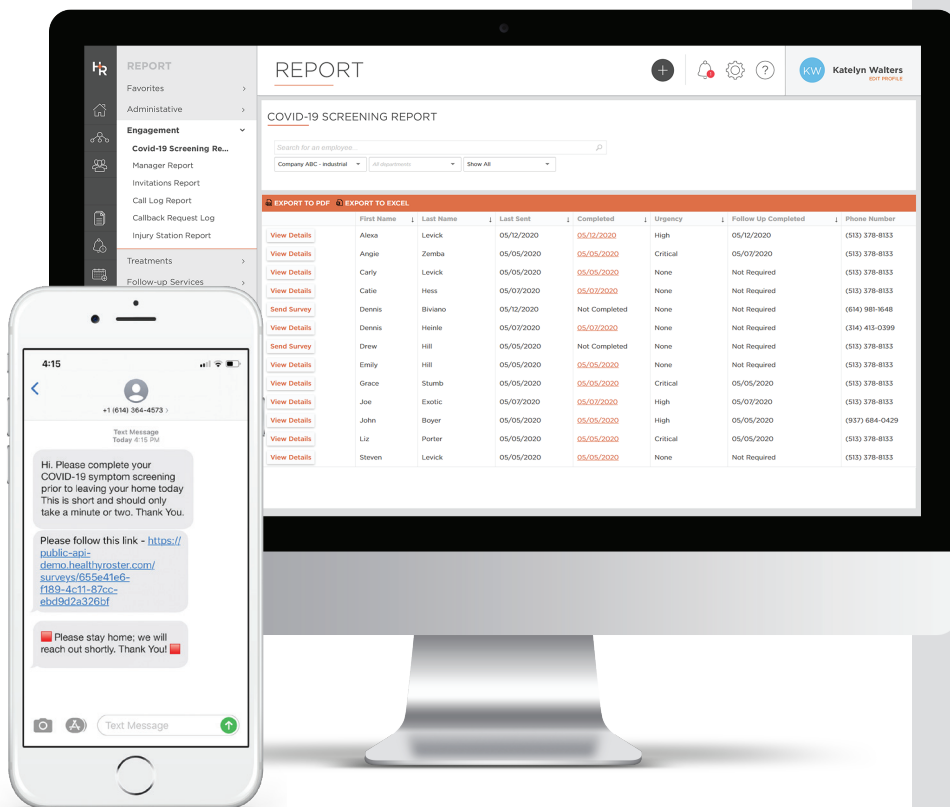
HR

REPORT
Favorites
Administrative
Engagement
Covid-19 Screening Re...
Manager Report
Invitations Report
Call Log Report
Callback Request Log
Injury Station Report
Treatments
Follow-up Services

REPORT

KW Katelyn Walters
EDIT PROFILE

COVID-19 SCREENING REPORT

Search for an employee...
Company ABC - industrial
All departments
Show All

EXPORT TO PDF
EXPORT TO EXCEL

| | First Name | Last Name | Last Sent | Completed | Urgency | Follow Up Completed | Phone Number |
|---|---|---|---|---|---|---|---|
| View Details | Alexa | Levick | 05/12/2020 | 05/12/2020 | High | 05/12/2020 | (513) 378-8133 |
| View Details | Angie | Zemba | 05/05/2020 | 05/05/2020 | Critical | 05/07/2020 | (513) 378-8133 |
| View Details | Carly | Levick | 05/05/2020 | 05/05/2020 | None | Not Required | (513) 378-8133 |
| View Details | Catie | Hess | 05/07/2020 | 05/07/2020 | None | Not Required | (513) 378-8133 |
| Send Survey | Dennis | Biviano | 05/12/2020 | Not Completed | None | Not Required | (614) 981-1648 |
| View Details | Dennis | Heinle | 05/07/2020 | 05/07/2020 | None | Not Required | (314) 413-0399 |
| Send Survey | Drew | Hill | 05/05/2020 | Not Completed | None | Not Required | (513) 378-8133 |
| View Details | Emily | Hill | 05/05/2020 | 05/05/2020 | None | Not Required | (513) 378-8133 |
| View Details | Grace | Stumb | 05/05/2020 | 05/05/2020 | Critical | 05/05/2020 | (513) 378-8133 |
| View Details | Joe | Exotic | 05/07/2020 | 05/07/2020 | High | 05/07/2020 | (513) 378-8133 |
| View Details | John | Boyer | 05/05/2020 | 05/05/2020 | High | 05/05/2020 | (937) 684-0429 |
| View Details | Liz | Porter | 05/05/2020 | 05/05/2020 | Critical | 05/05/2020 | (513) 378-8133 |
| View Details | Steven | Levick | 05/05/2020 | 05/05/2020 | None | Not Required | (513) 378-8133 |

4:15
+1 (614) 364-4573 >
Text Message
Today 4:15 PM

Hi. Please complete your COVID-19 symptom screening prior to leaving your home today This is short and should only take a minute or two. Thank You.

Please follow this link - https://public-api-demo.healthyroster.com/surveys/655e41e6-f189-4c11-87cc-ebd9d2a326bf

Please stay home; we will reach out shortly. Thank You!

Text Message